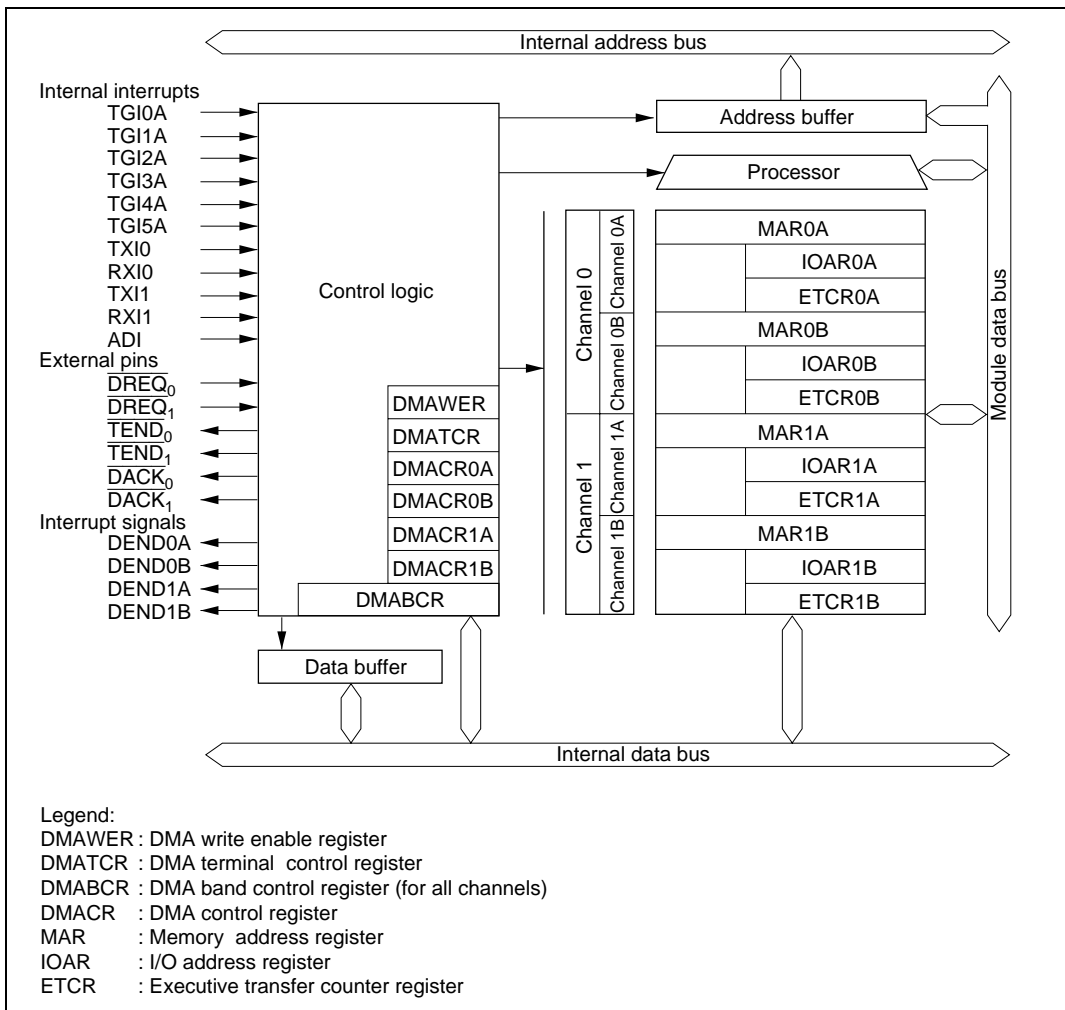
Internal address bus

Internal interrupts
TGI0A
TGI1A
TGI2A
TGI3A
TGI4A
TGI5A
TXI0
RXI0
TXI1
RXI1
ADI
External pins
$\overline{DREQ_0}$
$\overline{DREQ_1}$
$\overline{TEND_0}$
$\overline{TEND_1}$
$\overline{DACK_0}$
$\overline{DACK_1}$
Interrupt signals
DEND0A
DEND0B
DEND1A
DEND1B

Control logic

DMAWER
DMATCR
DMACR0A
DMACR0B
DMACR1A
DMACR1B
DMABCR

Address buffer
Processor

Channel 0
Channel 0A
Channel 0B
Channel 1
Channel 1A
Channel 1B

MAR0A
IOAR0A
ETCR0A
MAR0B
IOAR0B
ETCR0B
MAR1A
IOAR1A
ETCR1A
MAR1B
IOAR1B
ETCR1B

Module data bus

Data buffer

Internal data bus

Legend:
DMAWER : DMA write enable register
DMATCR : DMA terminal control register
DMABCR : DMA band control register (for all channels)
DMACR : DMA control register
MAR : Memory address register
IOAR : I/O address register
ETCR : Executive transfer counter register